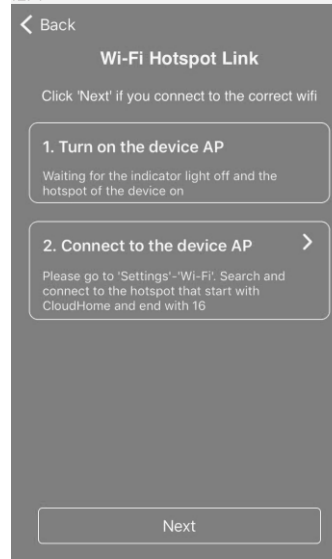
Back

Wi-Fi Hotspot Link

Click 'Next' if you connect to the correct wifi

1. Turn on the device AP

Waiting for the indicator light off and the hotspot of the device on

2. Connect to the device AP

Please go to 'Settings'-'Wi-Fi'. Search and connect to the hotspot that start with CloudHome and end with 16

Next